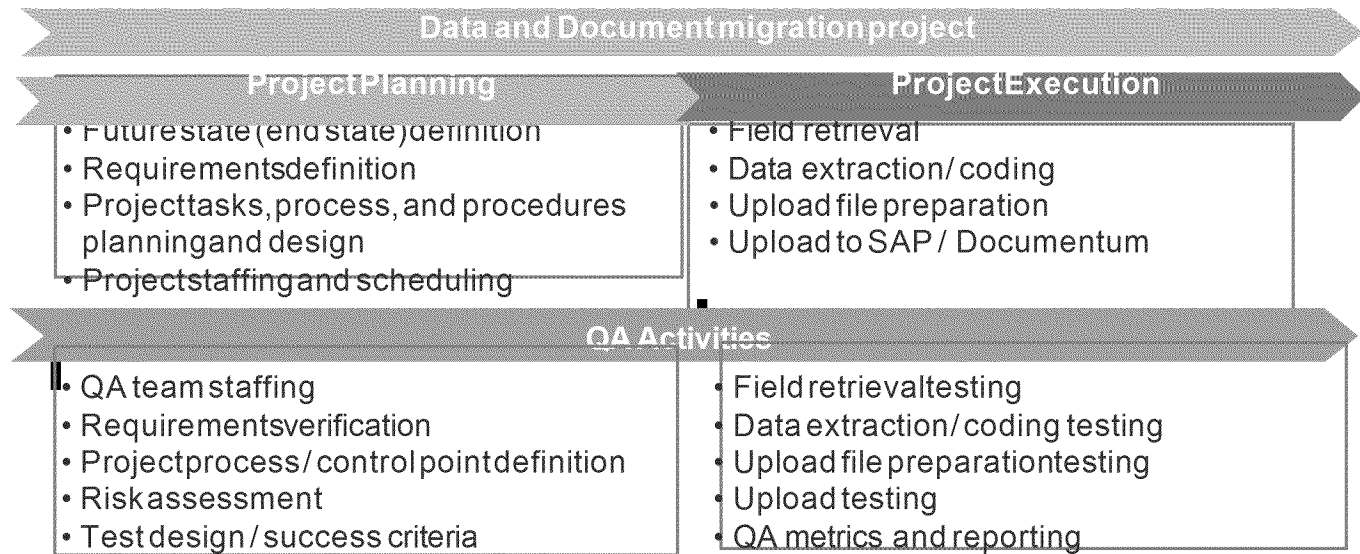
Data and Documentmigrationproject

ProjectPlanning

• Futurestate (end state) definition
• Requirementsdefinition
• Projecttasks, process, and procedures planningand design
• Projectstaffingand scheduling

ProjectExecution

• Field retrieval
• Data extraction/ coding
• Upload file preparation
• Upload to SAP / Documentum

QA Activities

• QA teamstaffing
• Requirementsverification
• Projectprocess/ controlpointdefinition
• Riskassessment
• Testdesign / success criteria

• Fieldretrievaltesting
• Data extraction/ coding testing
• Upload file preparationtesting
• Uploadtesting
• QA metrics and reporting